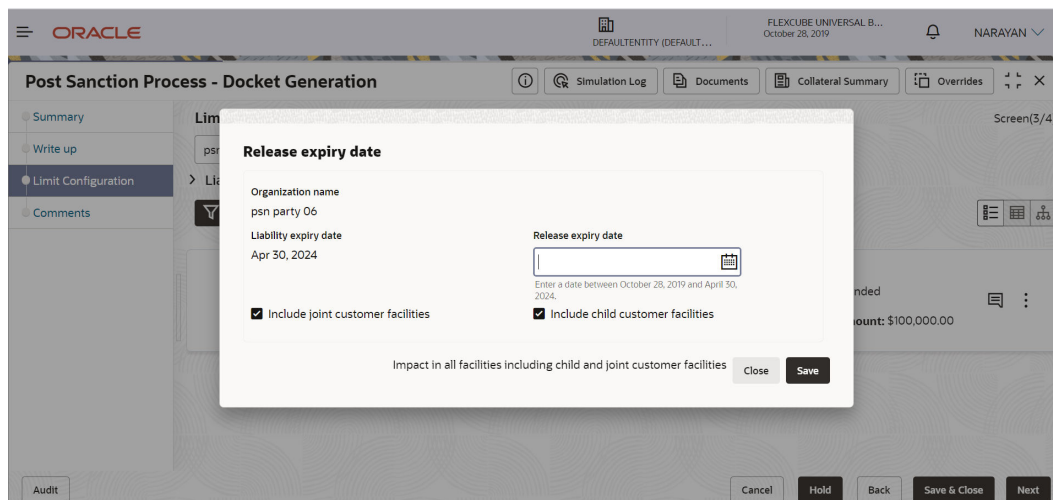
ORACLE

DEFAULTENTITY (DEFAULT...

FLEXCUBE UNIVERSAL B...
October 28, 2019

NARAYAN

Post Sanction Process - Docket Generation

Simulation Log

Documents

Collateral Summary

Overrides

Summary

Write up

Limit Configuration

Comments

Lim

psr

Lia

Screen(3/4

nded

ount: $100,000.00

Release expiry date

Organization name

psn party 06

Liability expiry date

Apr 30, 2024

Release expiry date

Enter a date between October 28, 2019 and April 30, 2024.

Include joint customer facilities

Include child customer facilities

Impact in all facilities including child and joint customer facilities

Close

Save

Audit

Cancel

Hold

Back

Save & Close

Next